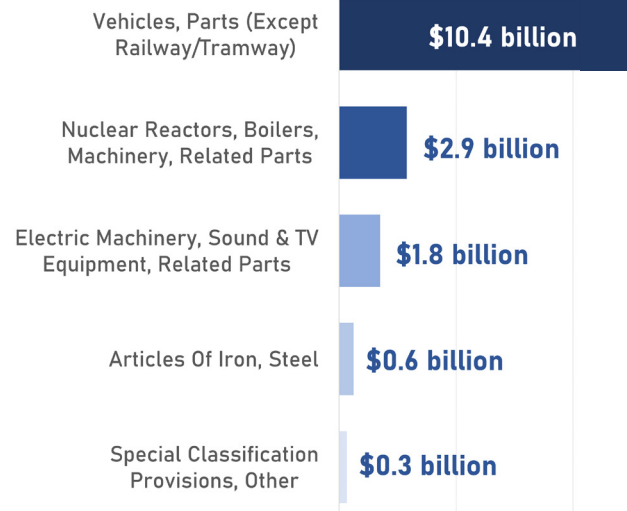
Vehicles, Parts (Except Railway/Tramway)
$10.4 billion

Nuclear Reactors, Boilers, Machinery, Related Parts
$2.9 billion

Electric Machinery, Sound & TV Equipment, Related Parts
$1.8 billion

Articles Of Iron, Steel
$0.6 billion

Special Classification Provisions, Other
$0.3 billion